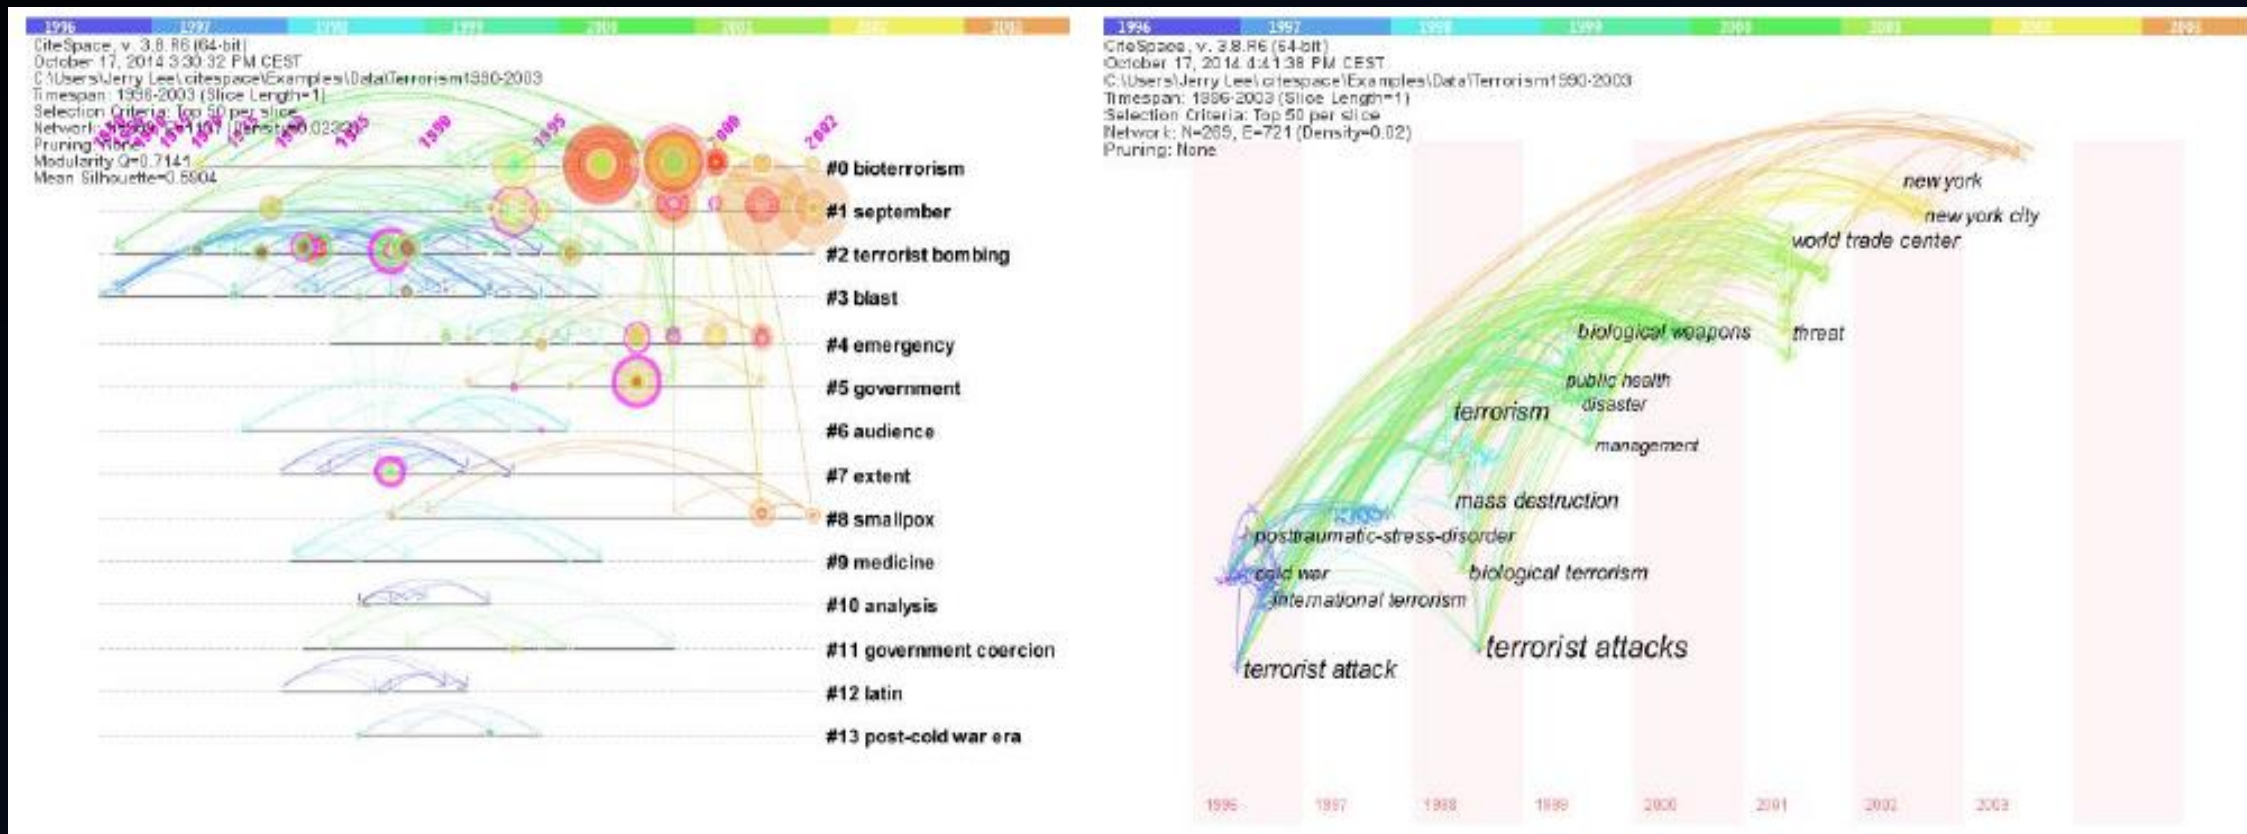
1996 1997 1998 1999 2000 2001 2002 2003

CiteSpace, v. 3.8.R6 (64-bit)
October 17, 2014 3:30:32 PM CEST
C:\Users\Jerry Lee\citespace\Examples\Data\Terrorism1990-2003
Timespan: 1996-2003 (Slice Length=1)
Selection Criteria: Top 50 per slice
Network: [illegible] (Density=0.022)
Pruning: None
Modularity Q=0.7141
Mean Silhouette=0.5904

1995 1999 1995 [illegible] 2002

#0 bioterrorism
#1 september
#2 terrorist bombing
#3 blast
#4 emergency
#5 government
#6 audience
#7 extent
#8 smallpox
#9 medicine
#10 analysis
#11 government coercion
#12 latin
#13 post-cold war era

1996 1997 1998 1999 2000 2001 2002 2003

CiteSpace, v. 3.8.R6 (64-bit)
October 17, 2014 4:41:38 PM CEST
C:\Users\Jerry Lee\citespace\Examples\Data\Terrorism1990-2003
Timespan: 1996-2003 (Slice Length=1)
Selection Criteria: Top 50 per slice
Network: N=265, E=721 (Density=0.02)
Pruning: None

new york
new york city
world trade center
biological weapons
threat
public health
disaster
terrorism
management
mass destruction
posttraumatic-stress-disorder
cold war
biological terrorism
international terrorism
terrorist attacks
terrorist attack

1996 1997 1998 1999 2000 2001 2002 2003